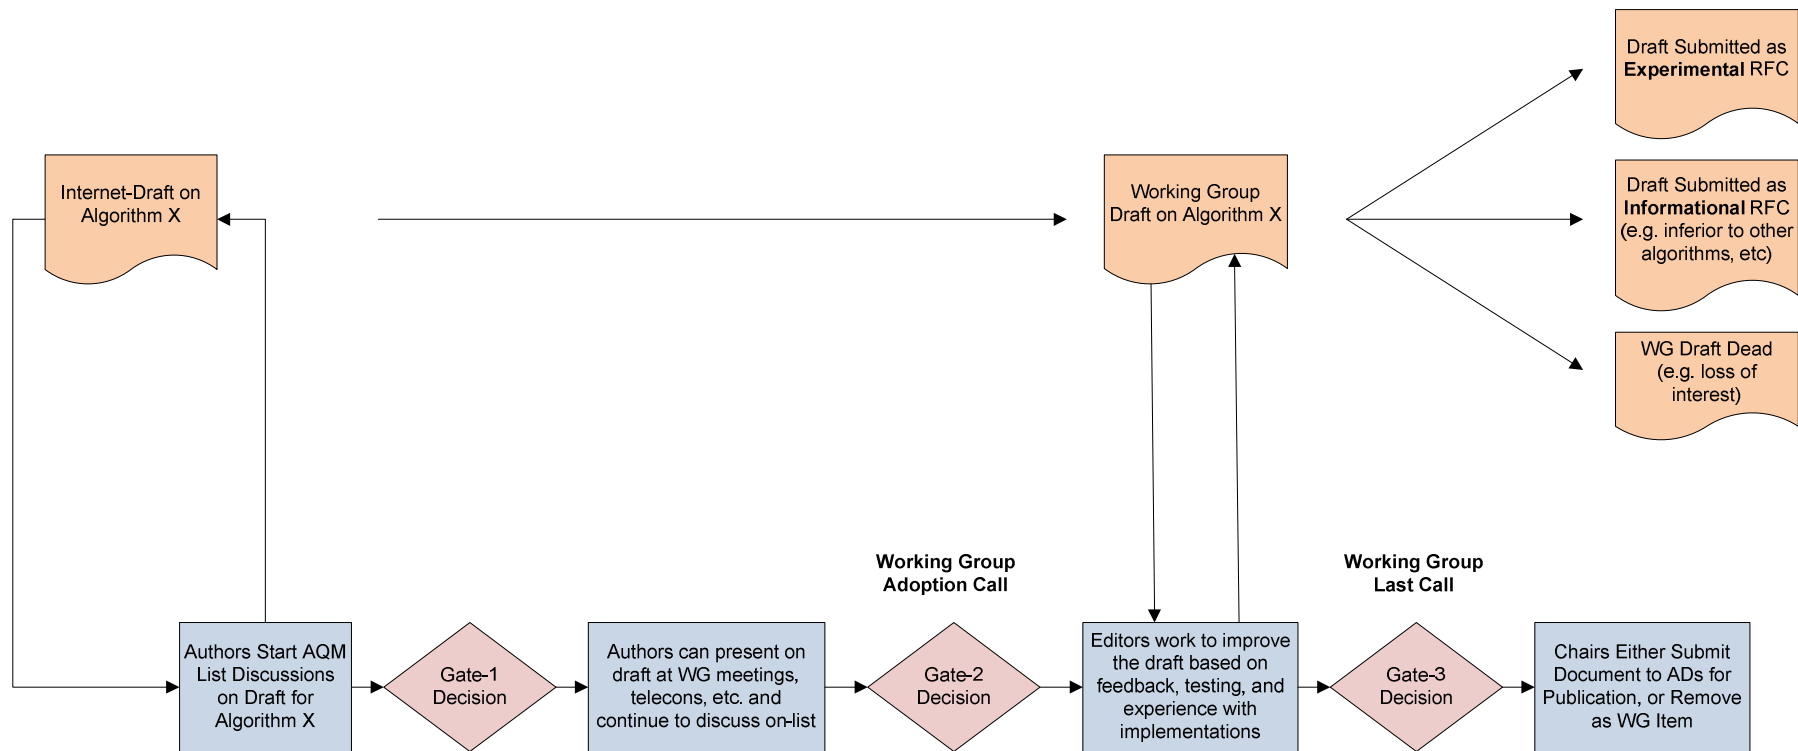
Draft Submitted as **Experimental** RFC

Internet-Draft on Algorithm X

Working Group Draft on Algorithm X

Draft Submitted as **Informational** RFC (e.g. inferior to other algorithms, etc)

WG Draft Dead (e.g. loss of interest)

**Working Group Adoption Call**

**Working Group Last Call**

Authors Start AQM List Discussions on Draft for Algorithm X

Gate-1 Decision

Authors can present on draft at WG meetings, telecons, etc. and continue to discuss on-list

Gate-2 Decision

Editors work to improve the draft based on feedback, testing, and experience with implementations

Gate-3 Decision

Chairs Either Submit Document to ADs for Publication, or Remove as WG Item